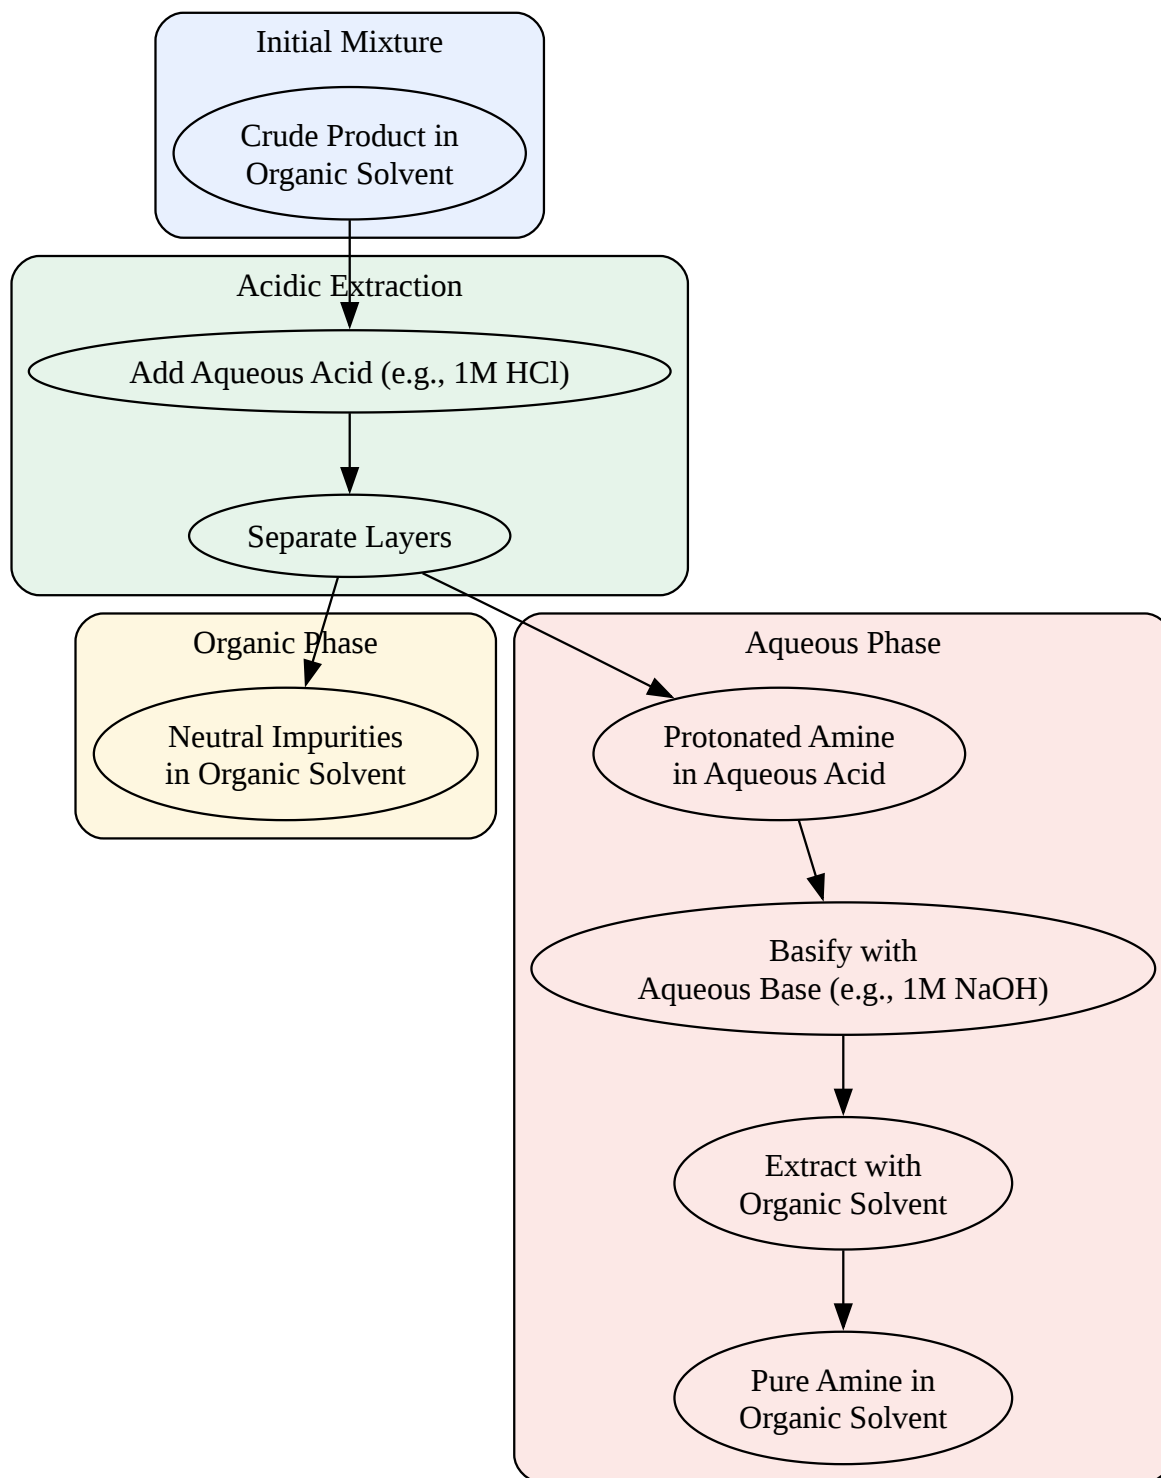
Initial Mixture

Crude Product in Organic Solvent

Acidic Extraction

Add Aqueous Acid (e.g., 1M HCl)

Separate Layers

Organic Phase

Neutral Impurities in Organic Solvent

Aqueous Phase

Protonated Amine in Aqueous Acid

Basify with Aqueous Base (e.g., 1M NaOH)

Extract with Organic Solvent

Pure Amine in Organic Solvent